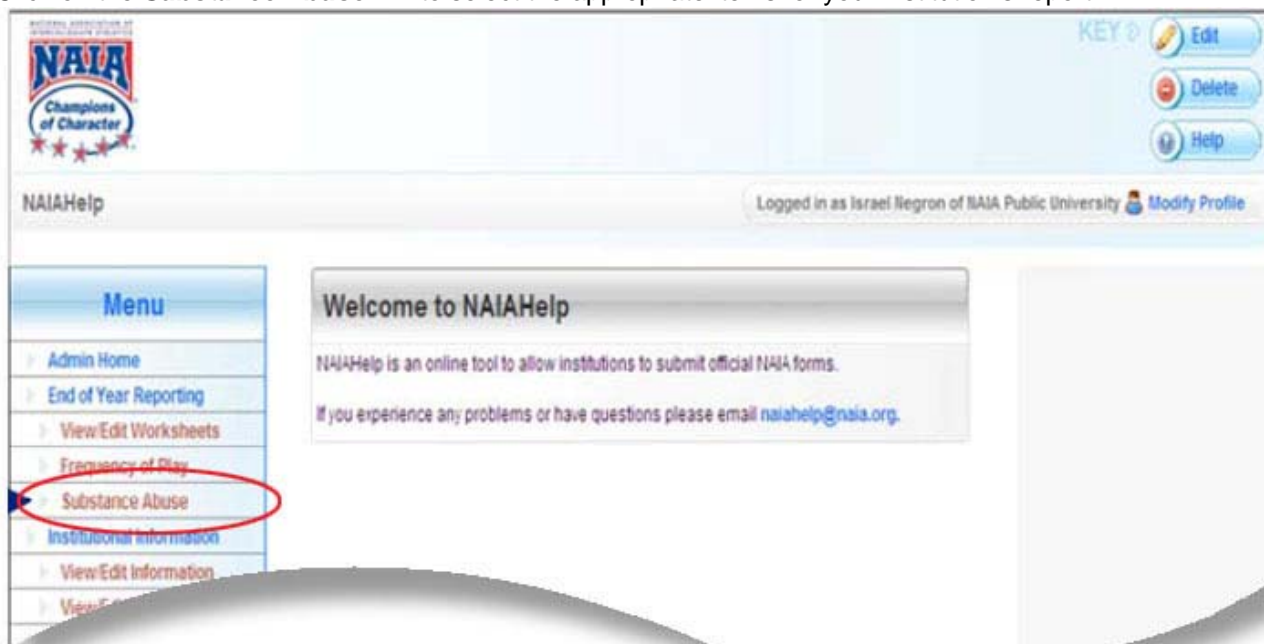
NAIA
Champions of Character

KEY
Edit
Delete
Help

NAIAHelp

Logged in as Israel Negron of NAIA Public University
Modify Profile

Menu
Admin Home
End of Year Reporting
View/Edit Worksheets
Frequency of Play
Substance Abuse
Institutional Information
View/Edit Information
View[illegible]

Welcome to NAIAHelp

NAIAHelp is an online tool to allow institutions to submit official NAIA forms.

If you experience any problems or have questions please email naiahelp@naia.org.